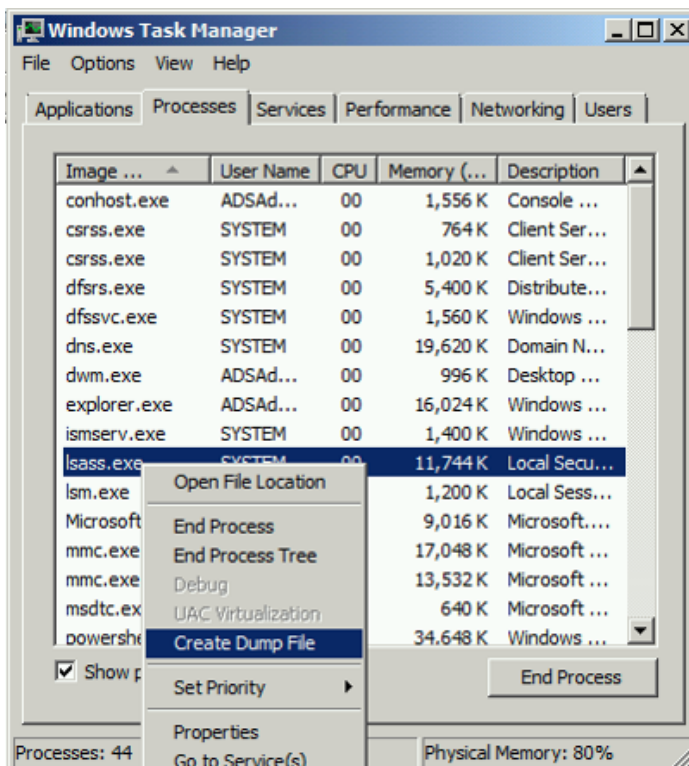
Windows Task Manager

File Options View Help

Applications | Processes | Services | Performance | Networking | Users

| Image ... | User Name | CPU | Memory (... | Description |
|---|---|---|---|---|
| conhost.exe | ADSAd... | 00 | 1,556 K | Console ... |
| csrss.exe | SYSTEM | 00 | 764 K | Client Ser... |
| csrss.exe | SYSTEM | 00 | 1,020 K | Client Ser... |
| dfsrs.exe | SYSTEM | 00 | 5,400 K | Distribute... |
| dfssvc.exe | SYSTEM | 00 | 1,560 K | Windows ... |
| dns.exe | SYSTEM | 00 | 19,620 K | Domain N... |
| dwm.exe | ADSAd... | 00 | 996 K | Desktop ... |
| explorer.exe | ADSAd... | 00 | 16,024 K | Windows ... |
| ismserv.exe | SYSTEM | 00 | 1,400 K | Windows ... |
| lsass.exe | SYSTEM | 00 | 11,744 K | Local Secu... |
| lsm.exe | | | 1,200 K | Local Sess... |
| Microsoft | | | 9,016 K | Microsoft.... |
| mmc.exe | | | 17,048 K | Microsoft ... |
| mmc.exe | | | 13,532 K | Microsoft ... |
| msdtc.ex | | | 640 K | Microsoft ... |
| powershe | | | 34,648 K | Windows ... |

Open File Location
End Process
End Process Tree
Debug
UAC Virtualization
Create Dump File
Set Priority
Properties
Go to Service(s)

Show p

End Process

Processes: 44

Physical Memory: 80%